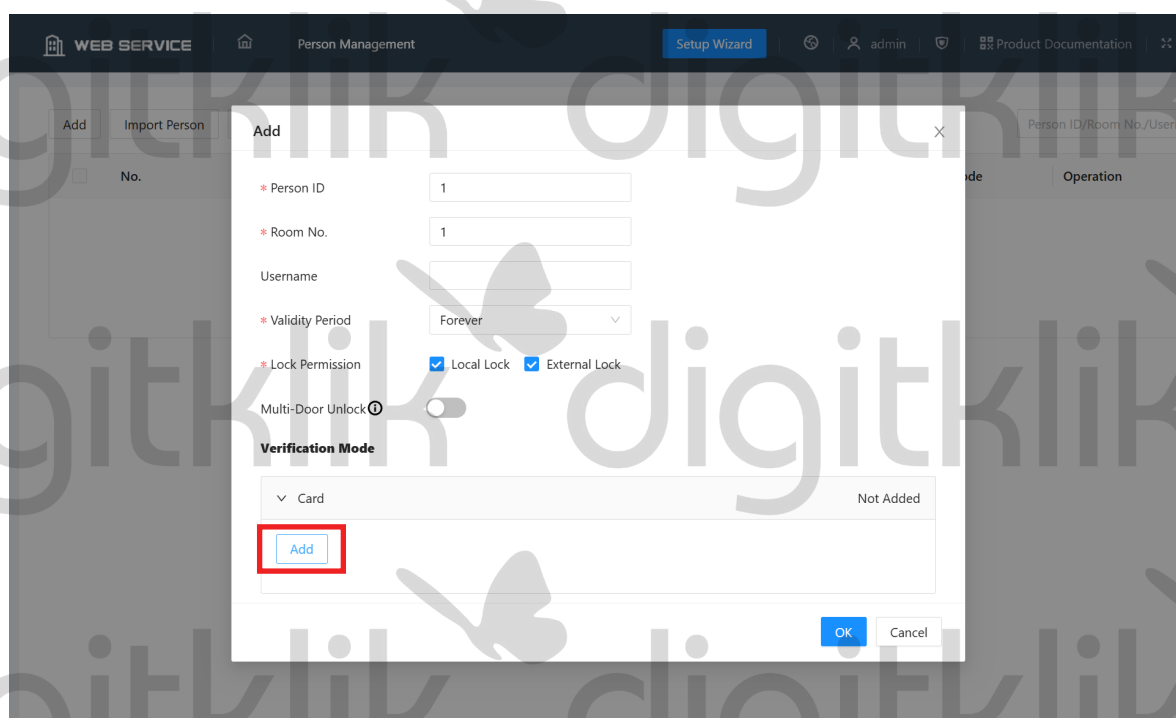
WEB SERVICE
Person Management
Setup Wizard
admin
Product Documentation

Add
Import Person
Person ID/Room No./User
No.
ode
Operation

Add

* Person ID
1
* Room No.
1
Username
* Validity Period
Forever
* Lock Permission
Local Lock
External Lock
Multi-Door Unlock
Verification Mode
Card
Not Added
Add
OK
Cancel

digiklik digiklik digiklik digiklik digiklik digiklik